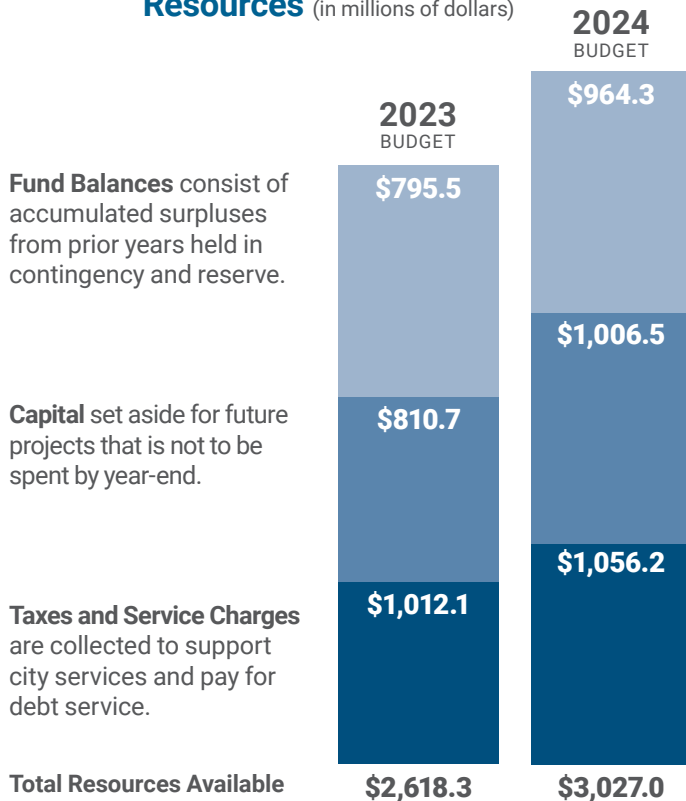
Resources (in millions of dollars)

2023 BUDGET

2024 BUDGET

Fund Balances consist of accumulated surpluses from prior years held in contingency and reserve.

$795.5

$964.3

Capital set aside for future projects that is not to be spent by year-end.

$810.7

$1,006.5

Taxes and Service Charges are collected to support city services and pay for debt service.

$1,012.1

$1,056.2

Total Resources Available

$2,618.3

$3,027.0